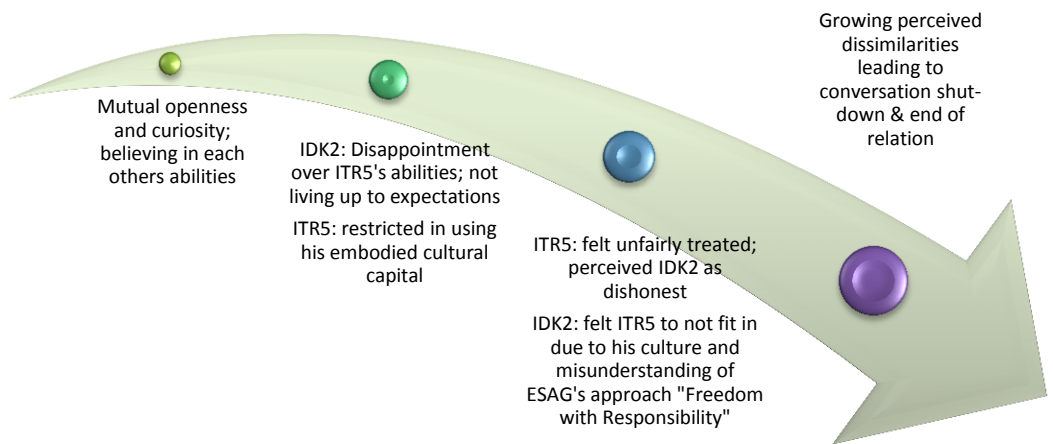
Mutual openness and curiosity; believing in each others abilities

IDK2: Disappointment over ITR5's abilities; not living up to expectations

ITR5: restricted in using his embodied cultural capital

ITR5: felt unfairly treated; perceived IDK2 as dishonest

IDK2: felt ITR5 to not fit in due to his culture and misunderstanding of ESAG's approach "Freedom with Responsibility"

Growing perceived dissimilarities leading to conversation shutdown & end of relation